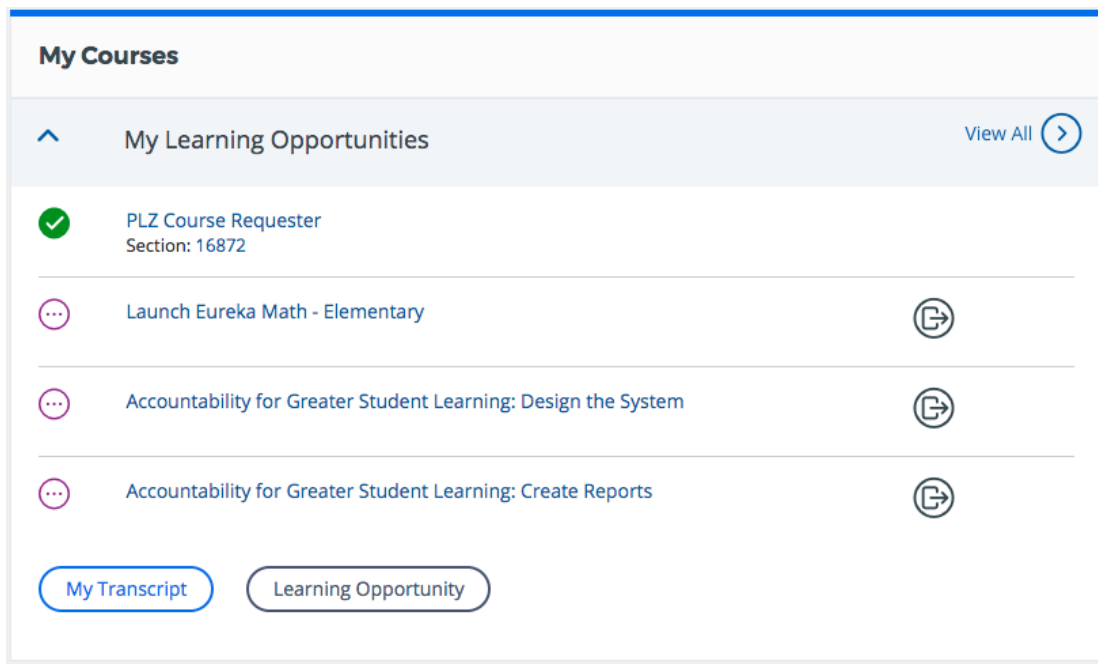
My Courses

My Learning Opportunities

View All

PLZ Course Requester
Section: 16872

Launch Eureka Math - Elementary

Accountability for Greater Student Learning: Design the System

Accountability for Greater Student Learning: Create Reports

My Transcript

Learning Opportunity